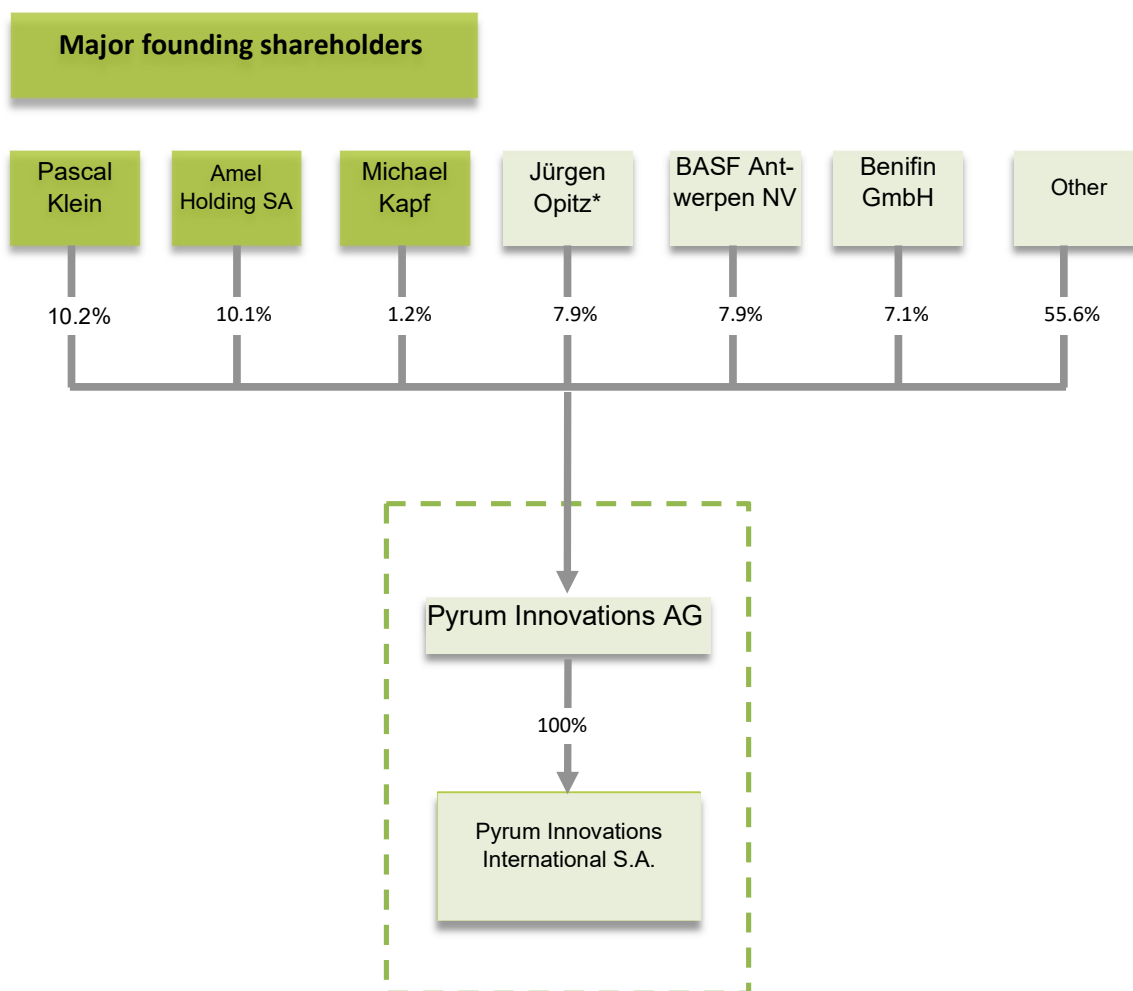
Major founding shareholders

Pascal Klein

Amel Holding SA

Michael Kapf

Jürgen Opitz*

BASF Antwerpen NV

Benifin GmbH

Other

10.2%

10.1%

1.2%

7.9%

7.9%

7.1%

55.6%

Pyrum Innovations AG

100%

Pyrum Innovations International S.A.